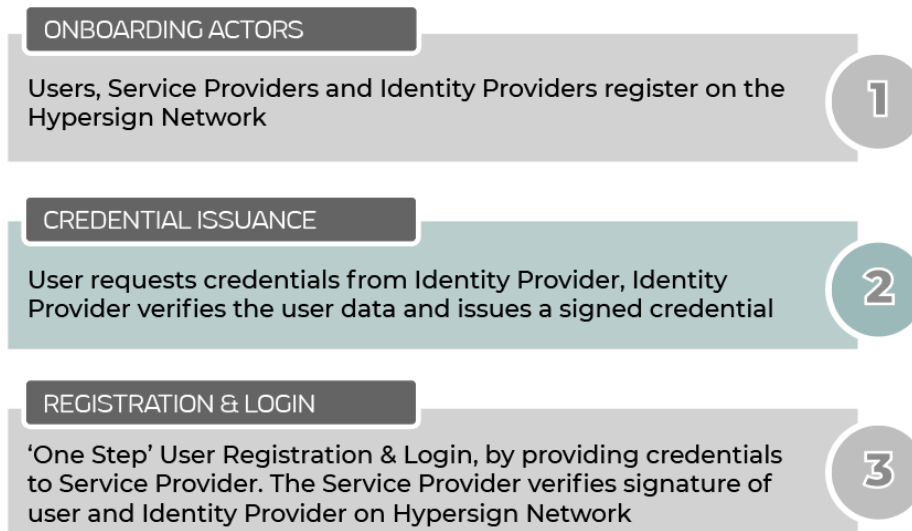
ONBOARDING ACTORS

Users, Service Providers and Identity Providers register on the Hypersign Network

1

CREDENTIAL ISSUANCE

User requests credentials from Identity Provider, Identity Provider verifies the user data and issues a signed credential

2

REGISTRATION & LOGIN

'One Step' User Registration & Login, by providing credentials to Service Provider. The Service Provider verifies signature of user and Identity Provider on Hypersign Network

3